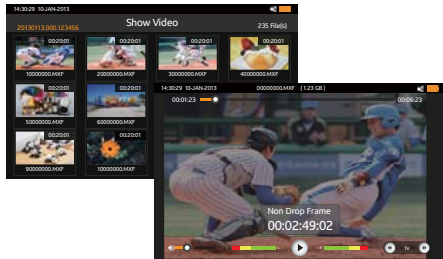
14:30:29 10-JAN-2013

Show Video

235 File(s)

20130113.000.123456

00:20:01
10000000.MXF

00:20:01
20000000.MXF

00:20:01
30000000.MXF

00:20:01
40000000.MXF

00:20:01
50000000.MXF

00:20:01
60000000.MXF

00:20:01
90000000.MXF

00:20:01
10000000.MXF

14:30:29 10-JAN-2013

00000000.MXF ( 1.23 GB )

00:01:23

00:06:23

Non Drop Frame
00:02:49:02

1x